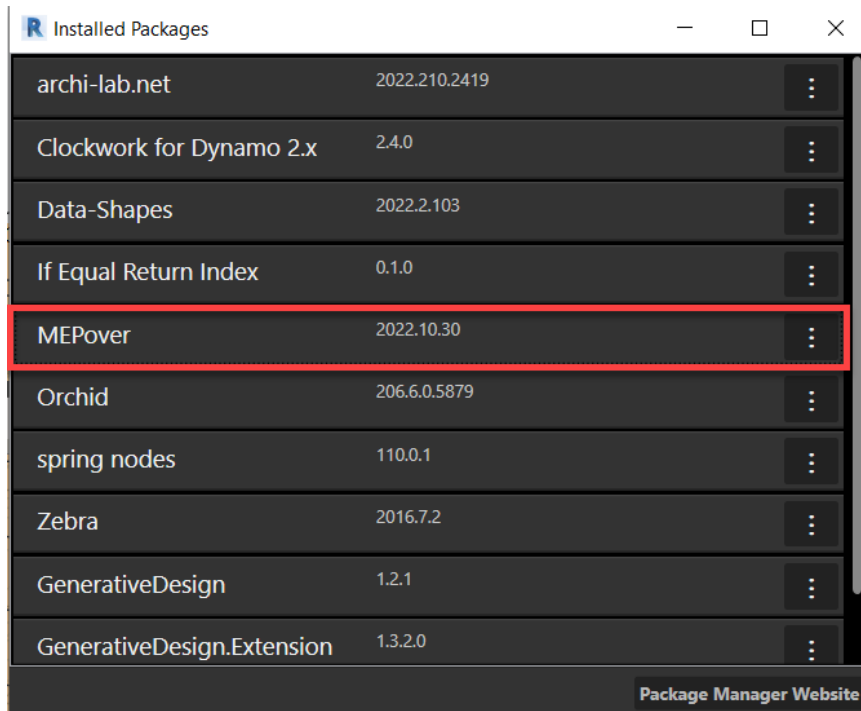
R Installed Packages

archi-lab.net 2022.210.2419
Clockwork for Dynamo 2.x 2.4.0
Data-Shapes 2022.2.103
If Equal Return Index 0.1.0
MEPover 2022.10.30
Orchid 206.6.0.5879
spring nodes 110.0.1
Zebra 2016.7.2
GenerativeDesign 1.2.1
GenerativeDesign.Extension 1.3.2.0

Package Manager Website